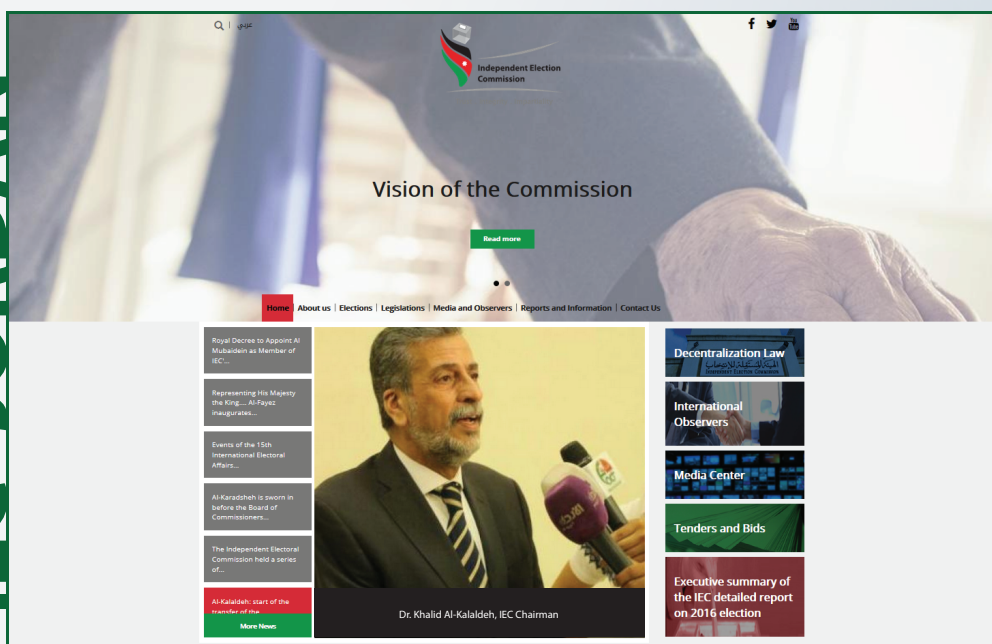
عربي

Independent Election Commission

Vision of the Commission

Read more

Home | About us | Elections | Legislations | Media and Observers | Reports and Information | Contact Us

Royal Decree to Appoint Al Mubaidein as Member of IEC'...

Representing His Majesty the King.... Al-Fayez inaugurates...

Events of the 15th International Electoral Affairs...

Al-Karadsheh is sworn in before the Board of Commissioners...

The Independent Electoral Commission held a series of...

Al-Kalaldeh: start of the transfer of the

More News

Dr. Khalid Al-Kalaldeh, IEC Chairman

Decentralization Law

International Observers

Media Center

Tenders and Bids

Executive summary of the IEC detailed report on 2016 election